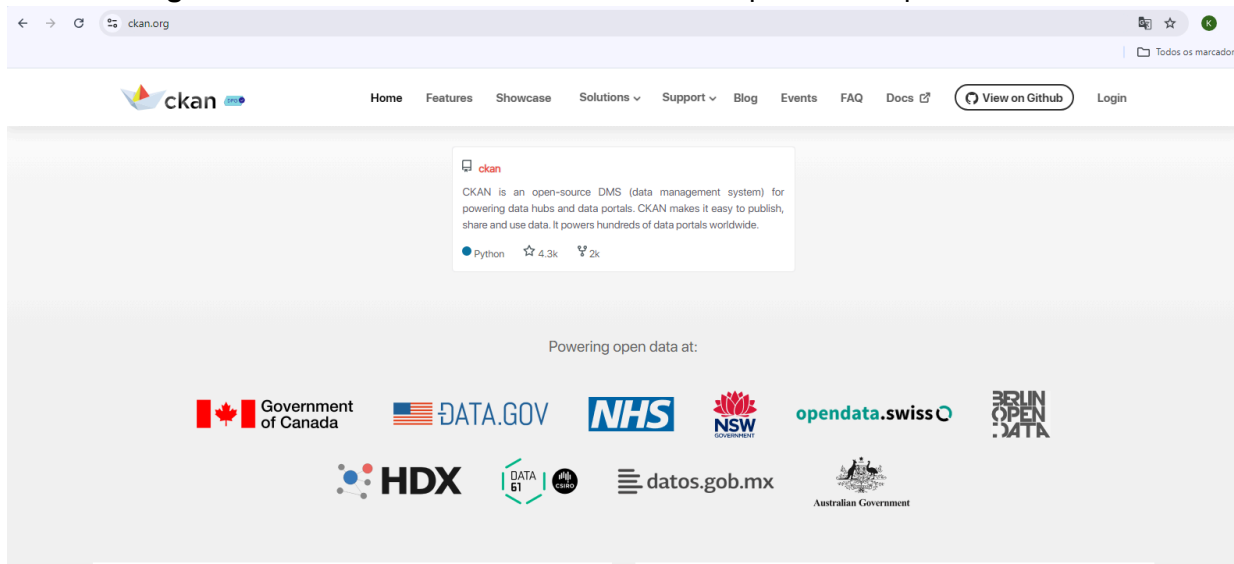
ckan.org

K

Todos os marcador

ckan

Home Features Showcase Solutions Support Blog Events FAQ Docs View on Github Login

ckan

CKAN is an open-source DMS (data management system) for powering data hubs and data portals. CKAN makes it easy to publish, share and use data. It powers hundreds of data portals worldwide.

Python 4.3k 2k

Powering open data at:

Government of Canada DATA.GOV NHS NSW GOVERNMENT opendata.swiss BERLIN OPEN DATA

HDX DATA 61 CSIRO datos.gob.mx Australian Government